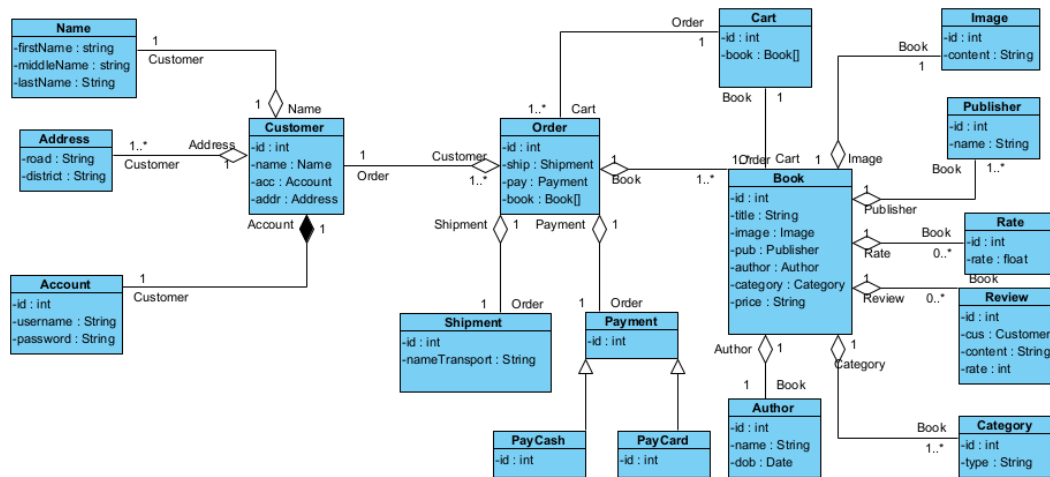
Name
-firstName : string
-middleName : string
-lastName : String

1
Customer
1
Name

Address
-road : String
-district : String

1..*
Customer
Address
1

Customer
-id : int
-name : Name
-acc : Account
-addr : Address

Account
1

Account
-id : int
-username : String
-password : String

1
Customer

1
Order
Customer
1..*

Order
1
1..*
Cart

Order
-id : int
-ship : Shipment
-pay : Payment
-book : Book[]

Shipment
1
Payment
1

1
Order
Shipment
-id : int
-nameTransport : String

1
Order
Payment
-id : int

PayCash
-id : int

PayCard
-id : int

Cart
-id : int
-book : Book[]

Book
1

Book
1..*
1
Order
Cart
1
Image

Book
-id : int
-title : String
-image : Image
-pub : Publisher
-author : Author
-category : Category
-price : String

Image
-id : int
-content : String

Book
1

Publisher
-id : int
-name : String

Book
1..*
1
Publisher

Rate
-id : int
-rate : float

1
Rate
Book
0..*

1
Review
0..*
Book

Review
-id : int
-cus : Customer
-content : String
-rate : int

Author
1
1
Book

Author
-id : int
-name : String
-dob : Date

1
Category

Book
1..*

Category
-id : int
-type : String